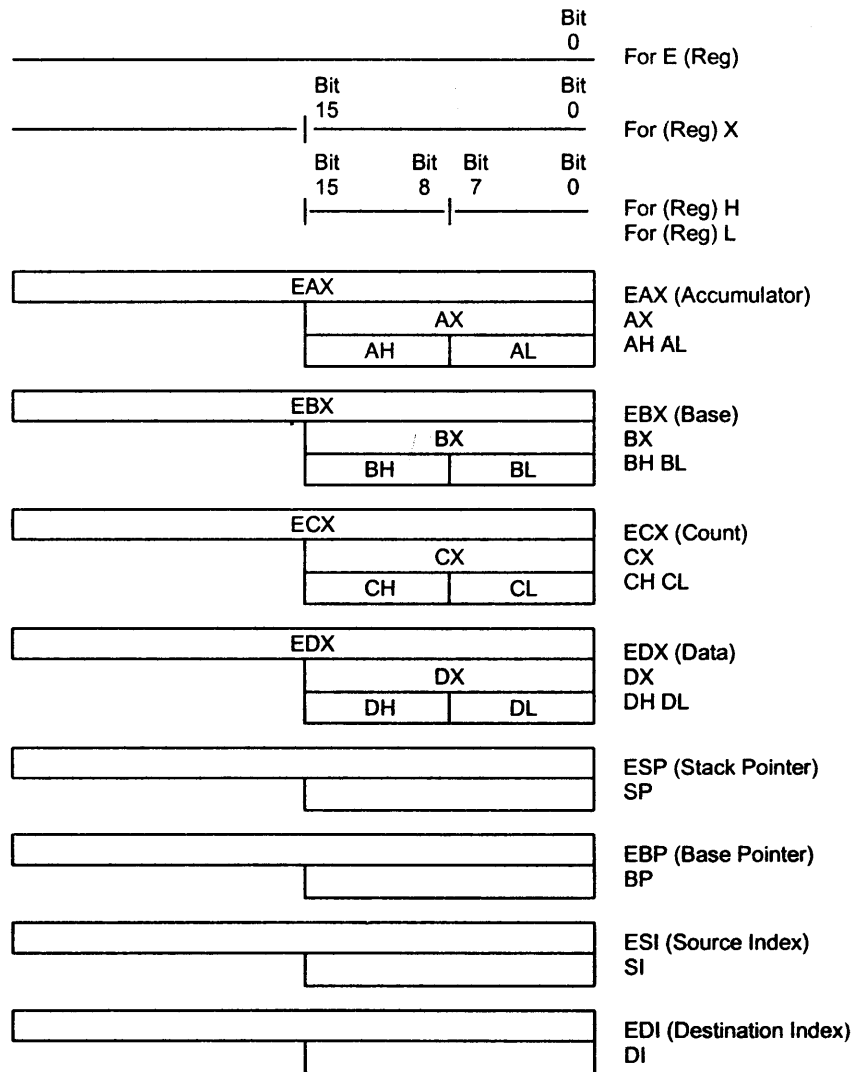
Bit
0
For E (Reg)

Bit
15
Bit
0
For (Reg) X

Bit
15
Bit
8
Bit
7
Bit
0
For (Reg) H
For (Reg) L

EAX
AX
AH
AL
EAX (Accumulator)
AX
AH AL

EBX
BX
BH
BL
EBX (Base)
BX
BH BL

ECX
CX
CH
CL
ECX (Count)
CX
CH CL

EDX
DX
DH
DL
EDX (Data)
DX
DH DL

ESP (Stack Pointer)
SP

EBP (Base Pointer)
BP

ESI (Source Index)
SI

EDI (Destination Index)
DI